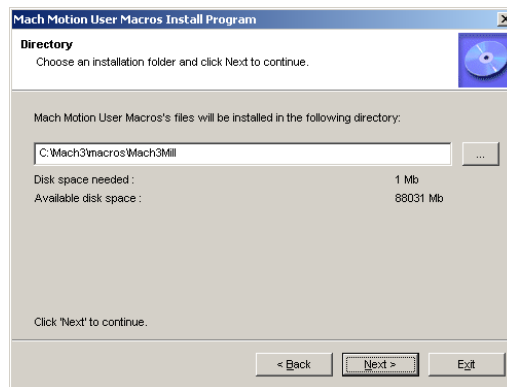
Mach Motion User Macros Install Program

Directory
Choose an installation folder and click Next to continue.

Mach Motion User Macros's files will be installed in the following directory:

C:\Mach3\macros\Mach3Mill

...

Disk space needed : 1 Mb
Available disk space : 88031 Mb

Click 'Next' to continue.

< Back
Next >
Exit